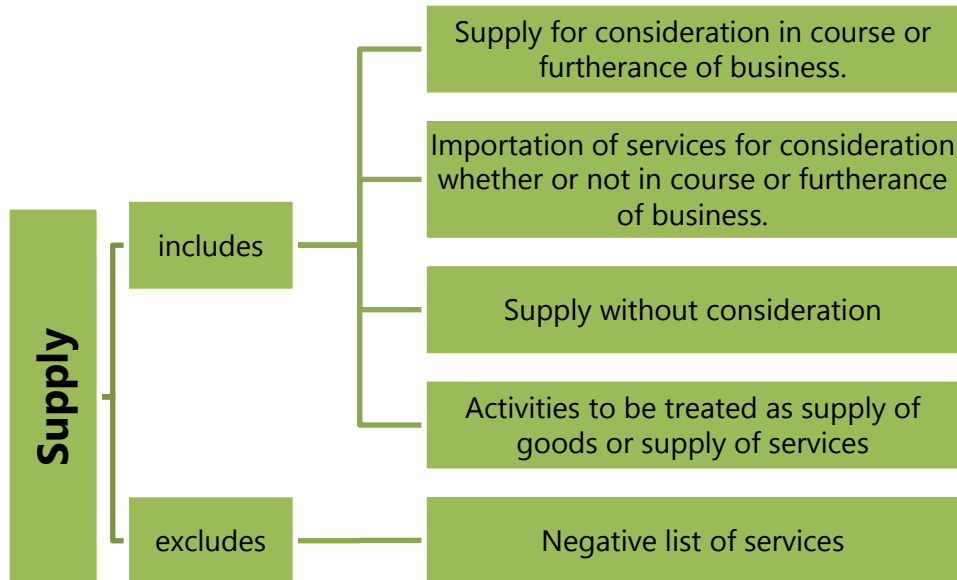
Supply

includes

Supply for consideration in course or furtherance of business.

Importation of services for consideration whether or not in course or furtherance of business.

Supply without consideration

Activities to be treated as supply of goods or supply of services

excludes

Negative list of services